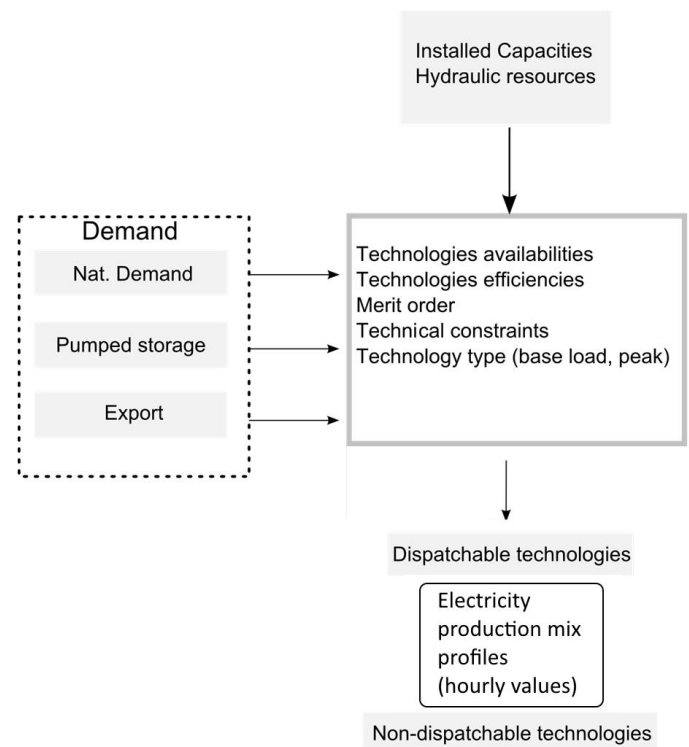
Installed Capacities
Hydraulic resources

Demand

Nat. Demand

Pumped storage

Export

Technologies availabilities
Technologies efficiencies
Merit order
Technical constraints
Technology type (base load, peak)

Dispatchable technologies

Electricity production mix profiles (hourly values)

Non-dispatchable technologies